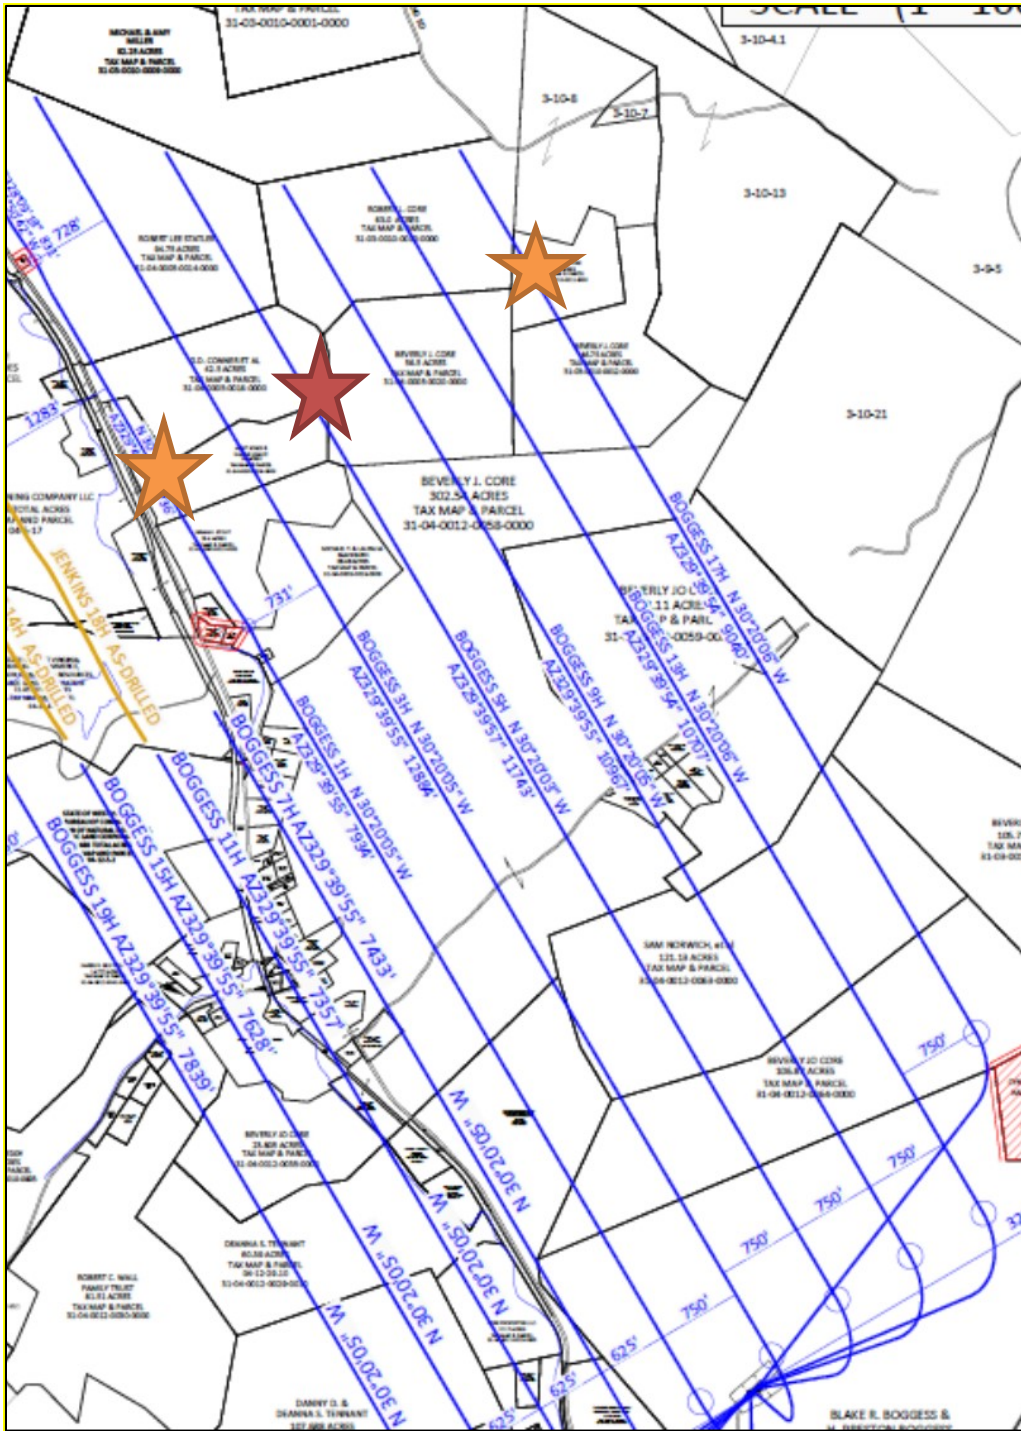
SCALE (1" = 10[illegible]

TAX MAP & PARCEL
31-03-0010-0001-0000

MICHAEL & AMY MILLER
10.25 ACRES
TAX MAP & PARCEL
31-03-0010-0009-0000

3-10-4.1

3-10-8

3-10-7

3-10-13

3-9-5

3-10-21

ROBERT J. CORE
63.0 ACRES
TAX MAP & PARCEL
31-03-0010-0010-0000

ROBERT LEE STATLER
84.75 ACRES
TAX MAP & PARCEL
31-04-0009-0014-0000

728'

O.D. CONSERT ET AL
42.5 ACRES
TAX MAP & PARCEL
31-04-0009-0018-0000

BEVERLY J. CORE
58.5 ACRES
TAX MAP & PARCEL
31-04-0009-0020-0000

BEVERLY J. CORE
66.75 ACRES
TAX MAP & PARCEL
31-04-0010-0002-0000

1283'

BEVERLY J. CORE
302.54 ACRES
TAX MAP & PARCEL
31-04-0012-0058-0000

BEVERLY JO CORE
11 ACRES
TAX MAP & PARCEL
31-04-0012-0059-0000

JENKINS 18H AS-DRILLED

14H AS-DRILLED

731'

BOGGESS 17H N 30°20'06" W AZ329°39'54" 9040'

BOGGESS 13H N 30°20'06" W AZ329°39'54" 10707'

BOGGESS 9H N 30°20'05" W AZ329°39'55" 10967'

BOGGESS 5H N 30°20'03" W AZ329°39'57" 11743'

BOGGESS 3H N 30°20'05" W AZ329°39'55" 12804'

BOGGESS 1H N 30°20'05" W AZ329°39'55" 7934'

BOGGESS 7H AZ329°39'55" 7433'

BOGGESS 11H AZ329°39'55" 7357'

BOGGESS 15H AZ329°39'55" 7628'

BOGGESS 19H AZ329°39'55" 7839'

SAM NORWICH, et al
121.18 ACRES
TAX MAP & PARCEL
31-04-0012-0064-0000

BEVERLY JO CORE
106.87 ACRES
TAX MAP & PARCEL
31-04-0012-0066-0000

BEVERLY JO CORE
TAX MAP & PARCEL
31-04-0012-0059-0000

DEANNA S. TENNANT
60.58 ACRES
TAX MAP & PARCEL
31-04-0012-0028-0000

ROBERT C. WALL FAMILY TRUST
61.91 ACRES
TAX MAP & PARCEL
31-04-0012-0030-0000

DANNY D. & DEANNA S. TENNANT
107.000 ACRES

N 30°20'05" W

N 30°20'05" W

N 30°20'05" W

N 30°20'05" W

750'
750'
750'
750'
750'
625'
625'
625'

BLAKE R. BOGGESS &